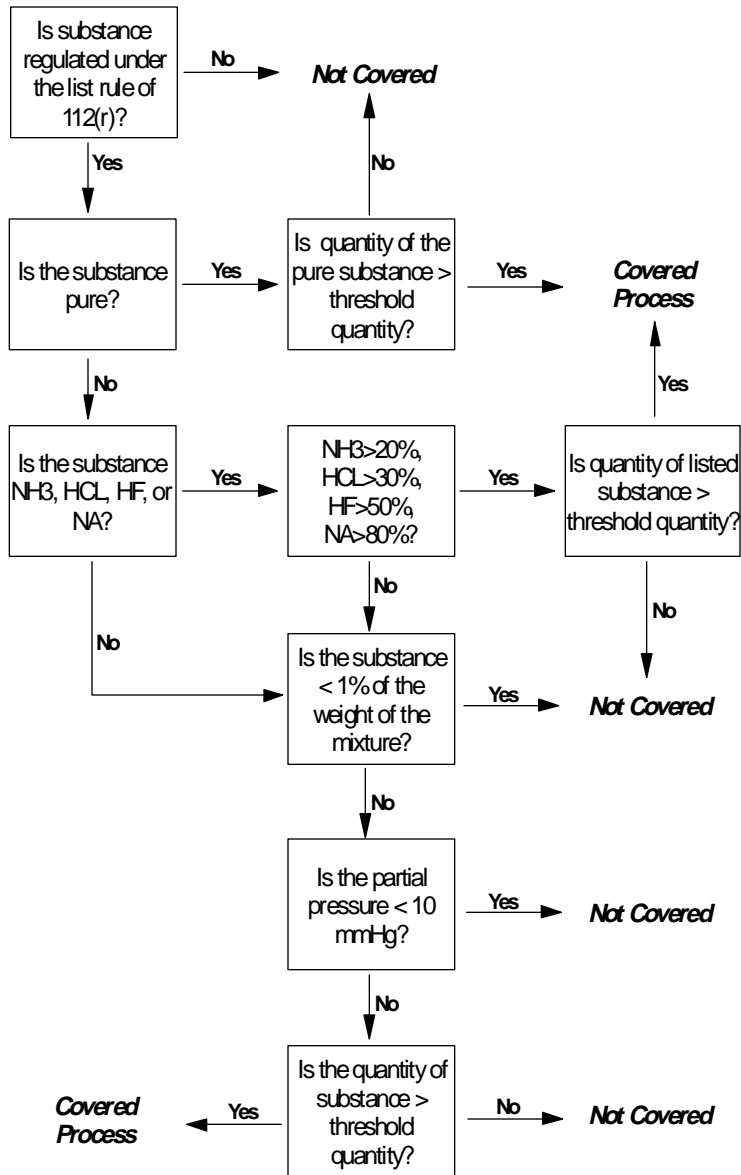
Is substance regulated under the list rule of 112(r)?

No

Not Covered

Yes

No

Is the substance pure?

Yes

Is quantity of the pure substance > threshold quantity?

Yes

Covered Process

No

Yes

Is the substance NH3, HCL, HF, or NA?

Yes

NH3>20%, HCL>30%, HF>50%, NA>80%?

Yes

Is quantity of listed substance > threshold quantity?

No

No

No

Is the substance < 1% of the weight of the mixture?

Yes

Not Covered

No

Is the partial pressure < 10 mmHg?

Yes

Not Covered

No

Covered Process

Yes

Is the quantity of substance > threshold quantity?

No

Not Covered